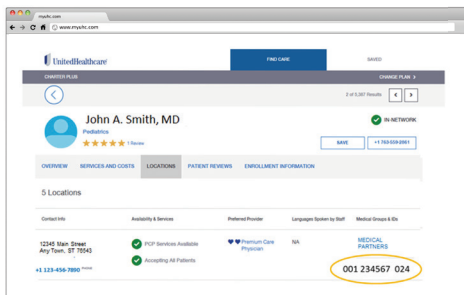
myuhc.com
www.myuhc.com

UnitedHealthcare
FIND CARE
SAVED

CHARTER PLUS
CHANGE PLAN >

2 of 5,387 Results

John A. Smith, MD
Pediatrics
1 Review

IN-NETWORK

SAVE
+1 763-539-2661

OVERVIEW
SERVICES AND COSTS
LOCATIONS
PATIENT REVIEWS
ENROLLMENT INFORMATION

5 Locations

| Contact Info | Availability & Services | Preferred Provider | Languages Spoken by Staff | Medical Groups & IDs |
|---|---|---|---|---|
| 12345 Main Street Any Town, ST 75543 +1 123-456-7890 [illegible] | PCP Services Available Accepting All Patients | Premium Care Physician | NA | MEDICAL PARTNERS 001 234567 024 |